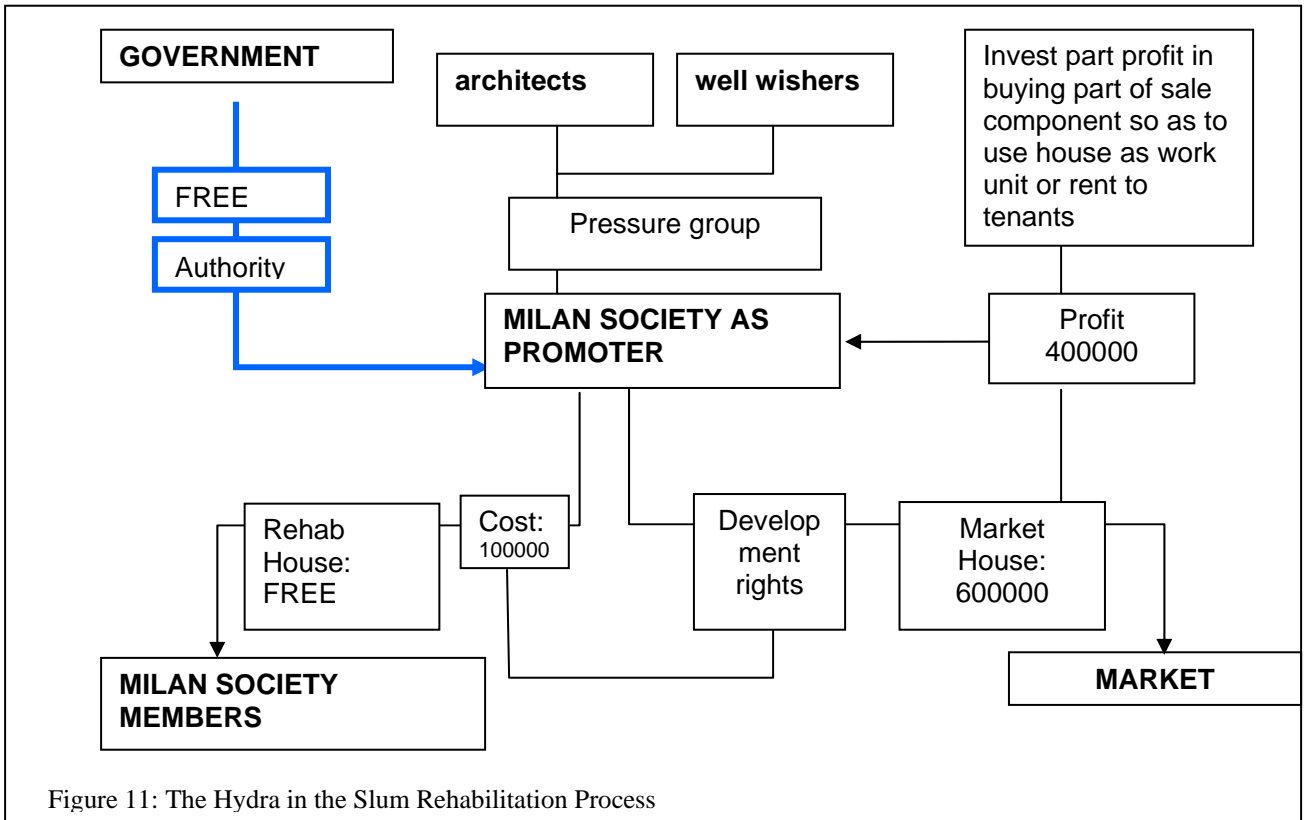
GOVERNMENT

architects

well wishers

Invest part profit in buying part of sale component so as to use house as work unit or rent to tenants

FREE

Authority

Pressure group

MILAN SOCIETY AS PROMOTER

Profit 400000

Rehab House: FREE

Cost: 100000

Development rights

Market House: 600000

MILAN SOCIETY MEMBERS

MARKET

Figure 11: The Hydra in the Slum Rehabilitation Process